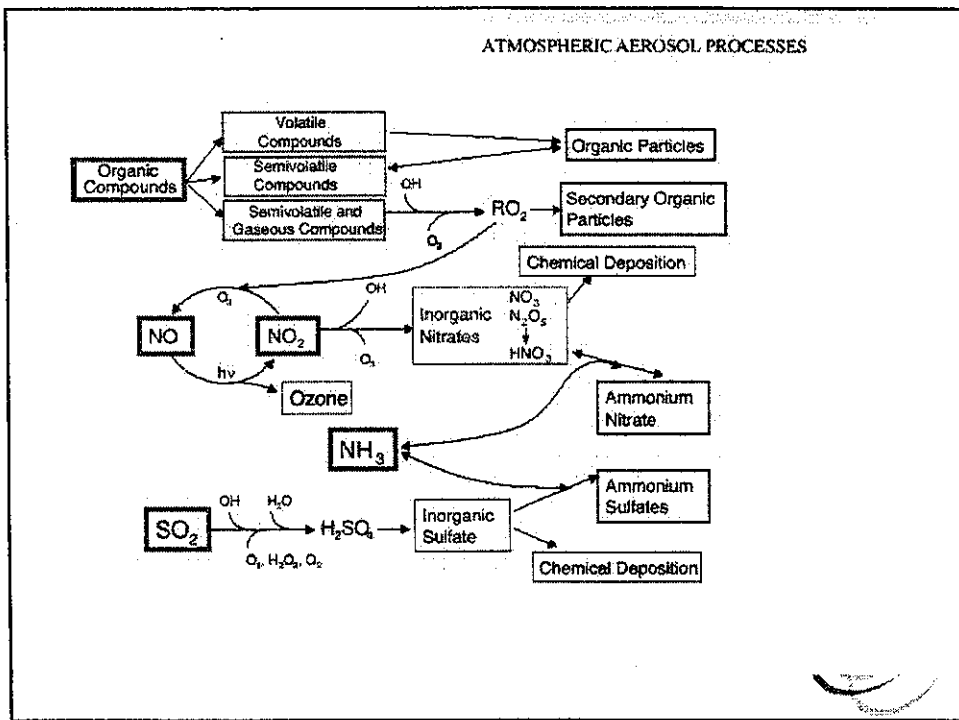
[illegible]

ATMOSPHERIC AEROSOL PROCESSES

Organic Compounds

Volatile Compounds

Semivolatile Compounds

Semivolatile and Gaseous Compounds

Organic Particles

OH

$O_3$

$RO_2$

Secondary Organic Particles

Chemical Deposition

$O_3$

OH

NO

$NO_2$

$O_3$

Inorganic Nitrates

$NO_3$

$N_2O_5$

$HNO_3$

hv

Ozone

Ammonium Nitrate

$NH_3$

OH

$H_2O$

$SO_2$

$H_2SO_4$

$O_3$, $H_2O_2$, $O_2$

Inorganic Sulfate

Ammonium Sulfates

Chemical Deposition